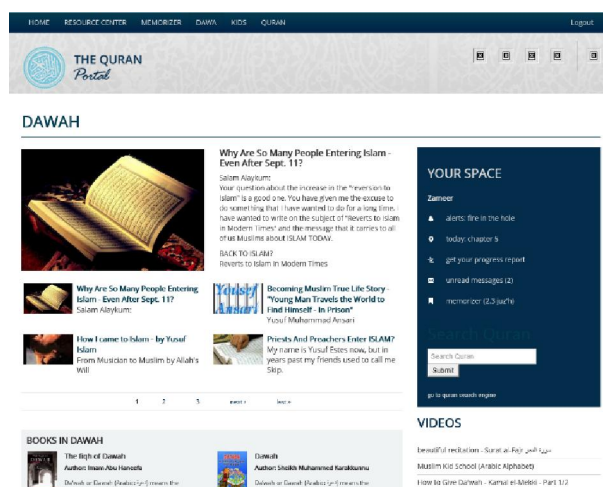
HOME RESOURCE CENTER MEMORIZER DAWA KIDS QURAN

Logout

THE QURAN Portal

DAWAH

Why Are So Many People Entering Islam - Even After Sept. 11?

Salam Alaykum:

Your question about the increase in the "reversion to Islam" is a good one. You have given me the excuse to do something that I have wanted to do for a long time. I have wanted to write on the subject of "Reverts to Islam in Modern Times" and the message that it carries to all of us Muslims about ISLAM TODAY.

BACK TO ISLAM?

Reverts to Islam in Modern Times

Why Are So Many People Entering Islam - Even After Sept. 11?

Salam Alaykum:

Becoming Muslim True Life Story - "Young Man Travels the World to Find Himself - In Prison"

Yusuf Muhammad Ansari

How I came to Islam - by Yusuf Islam

From Musician to Muslim by Allah's Will

Priests And Preachers Enter ISLAM?

My name is Yusuf Estes now, but in years past my friends used to call me Skip.

1 2 3 next › last »

YOUR SPACE

Zameer

alerts: fire in the hole

today: chapter 5

get your progress report

unread messages (2)

memorizer (2.3 juz'n)

Search Quran

Search Quran

Submit

go to quran search engine

VIDEOS

beautiful recitation - Surat as-Fajr سورة الفجر

Muslim Kid School (Arabic Alphabet)

How to Give Dawah - Kamal el-Mekki - Part 1/3

BOOKS IN DAWAH

The fiqh of Dawah

Author: Imam Abu Haneefa

Da'wah or Dawah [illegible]

Dawah

Author: Sheikh Muhammed Karakkunnu

Da'wah or Dawah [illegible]